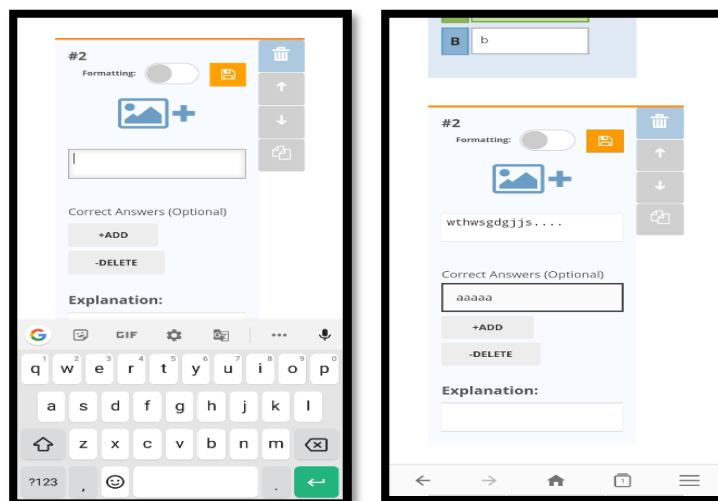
#2
Formatting:

Correct Answers (Optional)
+ADD
-DELETE
Explanation:

GIF

q¹ w² e³ r⁴ t⁵ y⁶ u⁷ i⁸ o⁹ p⁰
a s d f g h j k l
z x c v b n m
?123 , .

B b

#2
Formatting:

wthwsgdgjjs....

Correct Answers (Optional)
aaaaa
+ADD
-DELETE
Explanation: